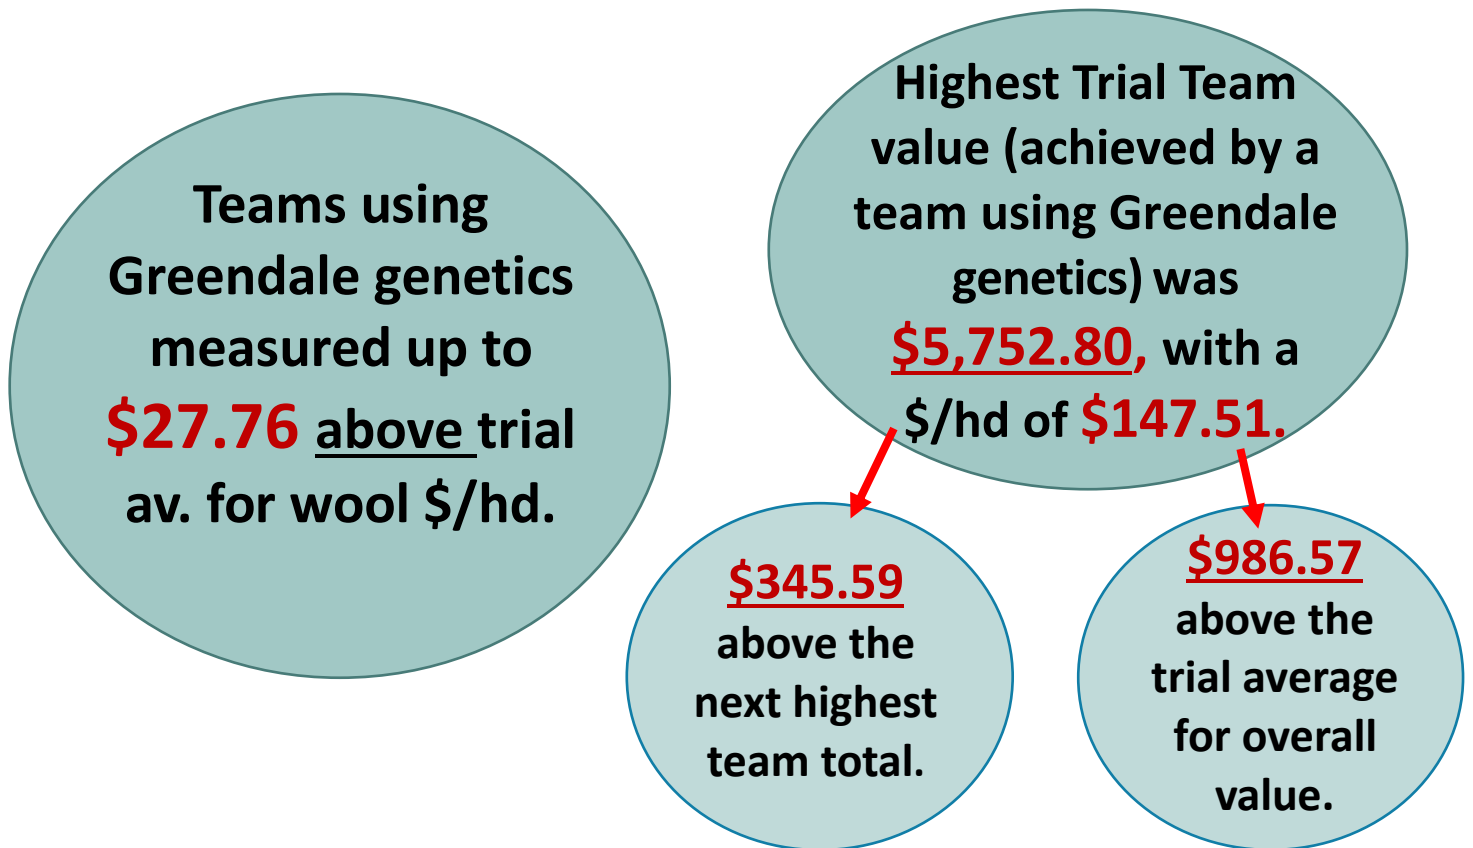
Teams using Greendale genetics measured up to \$27.76 above trial av. for wool \$/hd.

Highest Trial Team value (achieved by a team using Greendale genetics) was \$5,752.80, with a \$/hd of \$147.51.

\$345.59 above the next highest team total.

\$986.57 above the trial average for overall value.